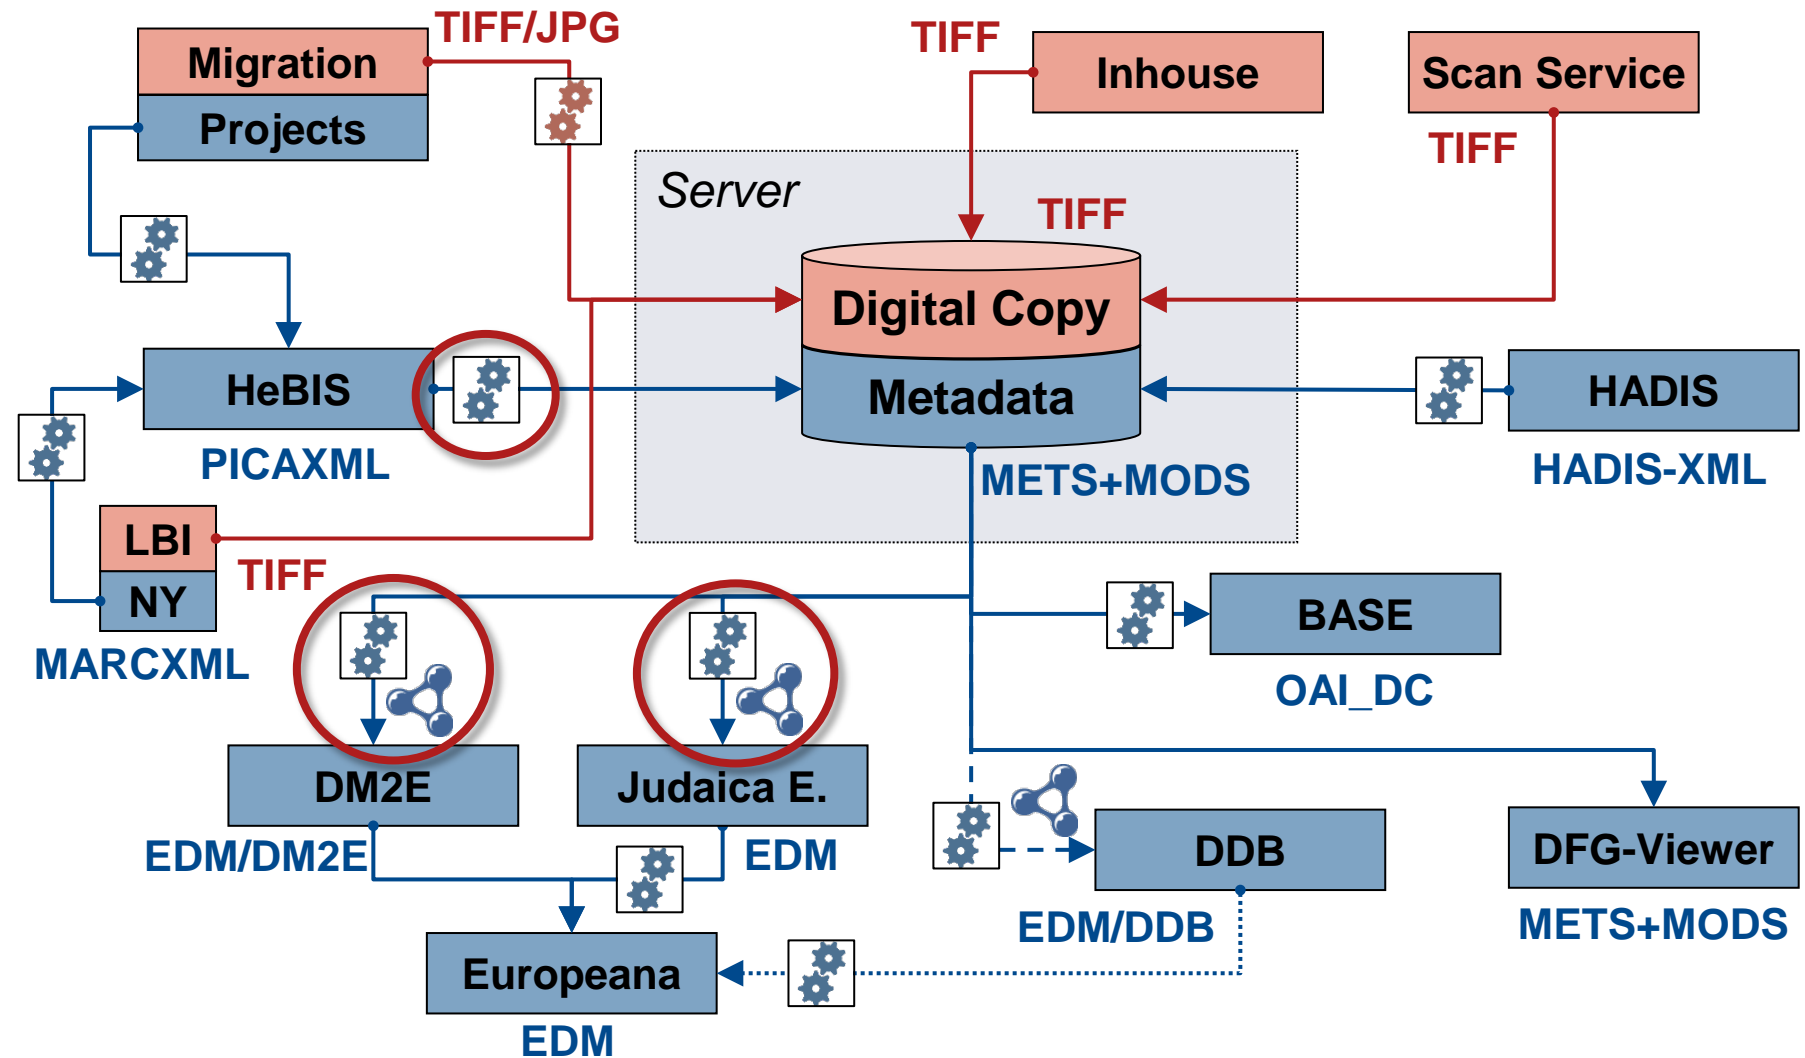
Migration

Projects

TIFF/JPG

TIFF

Inhouse

Scan Service

TIFF

Server

TIFF

Digital Copy

Metadata

HeBIS

PICAXML

HADIS

HADIS-XML

METS+MODS

LBI

NY

TIFF

MARCXML

BASE

OAI_DC

DM2E

EDM/DM2E

Judaica E.

EDM

DDB

EDM/DDB

DFG-Viewer

METS+MODS

Europeana

EDM